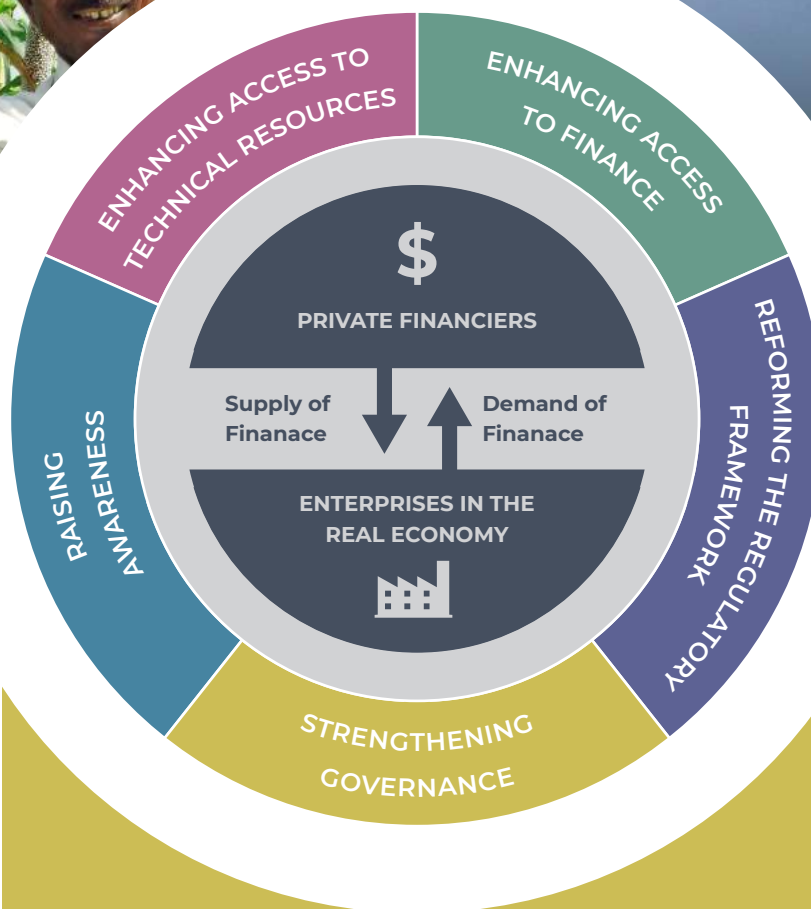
ENHANCING ACCESS TO TECHNICAL RESOURCES

ENHANCING ACCESS TO FINANCE

REFORMING THE REGULATORY FRAMEWORK

STRENGTHENING GOVERNANCE

RAISING AWARENESS

$

PRIVATE FINANCIERS

Supply of Finanace

Demand of Finanace

ENTERPRISES IN THE REAL ECONOMY